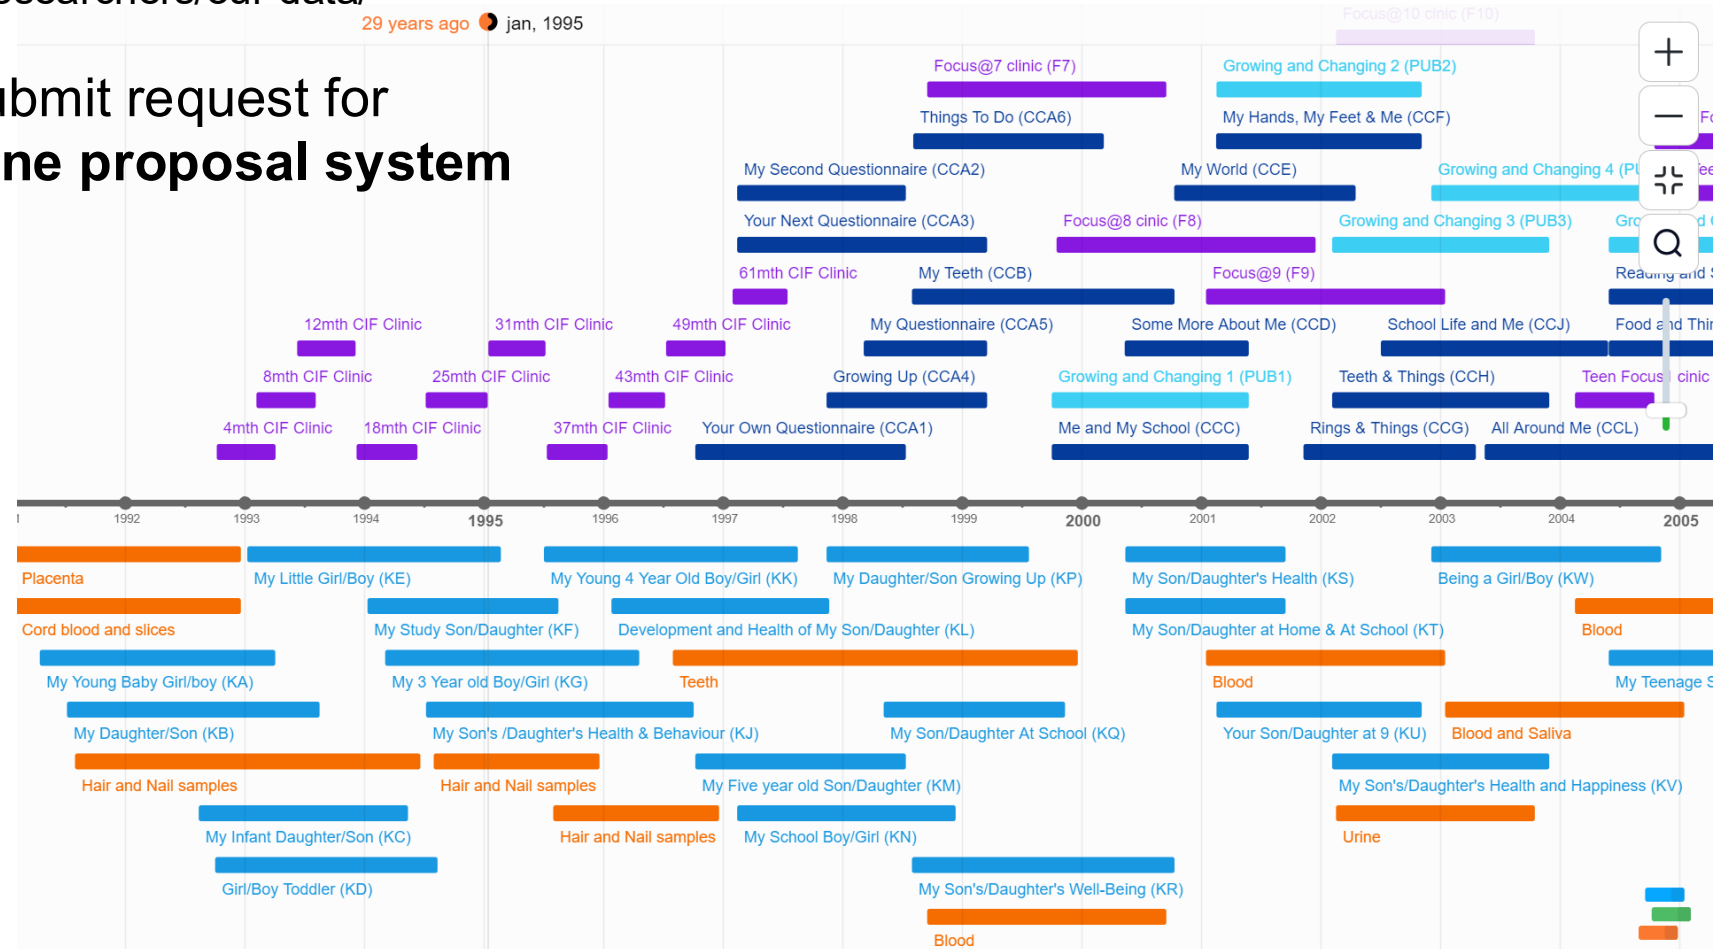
29 years ago jan, 1995

ubmit request for
ne proposal system

Focus@10 cinic (F10)
Focus@7 clinic (F7)
Growing and Changing 2 (PUB2)
Things To Do (CCA6)
My Hands, My Feet & Me (CCF)
My Second Questionnaire (CCA2)
My World (CCE)
Growing and Changing 4 (PU
Your Next Questionnaire (CCA3)
Focus@8 cinic (F8)
Growing and Changing 3 (PUB3)
61mth CIF Clinic
My Teeth (CCB)
Focus@9 (F9)
12mth CIF Clinic
31mth CIF Clinic
49mth CIF Clinic
My Questionnaire (CCA5)
Some More About Me (CCD)
School Life and Me (CCJ)
Food and Thi
8mth CIF Clinic
25mth CIF Clinic
43mth CIF Clinic
Growing Up (CCA4)
Growing and Changing 1 (PUB1)
Teeth & Things (CCH)
Teen Focus cinic
4mth CIF Clinic
18mth CIF Clinic
37mth CIF Clinic
Your Own Questionnaire (CCA1)
Me and My School (CCC)
Rings & Things (CCG)
All Around Me (CCL)

1992 1993 1994 1995 1996 1997 1998 1999 2000 2001 2002 2003 2004 2005

Placenta
My Little Girl/Boy (KE)
My Young 4 Year Old Boy/Girl (KK)
My Daughter/Son Growing Up (KP)
My Son/Daughter's Health (KS)
Being a Girl/Boy (KW)
Cord blood and slices
My Study Son/Daughter (KF)
Development and Health of My Son/Daughter (KL)
My Son/Daughter at Home & At School (KT)
Blood
My Young Baby Girl/boy (KA)
My 3 Year old Boy/Girl (KG)
Teeth
Blood
My Teenage S
My Daughter/Son (KB)
My Son's /Daughter's Health & Behaviour (KJ)
My Son/Daughter At School (KQ)
Your Son/Daughter at 9 (KU)
Blood and Saliva
Hair and Nail samples
Hair and Nail samples
My Five year old Son/Daughter (KM)
My Son's/Daughter's Health and Happiness (KV)
My Infant Daughter/Son (KC)
Hair and Nail samples
My School Boy/Girl (KN)
Urine
Girl/Boy Toddler (KD)
My Son's/Daughter's Well-Being (KR)
Blood